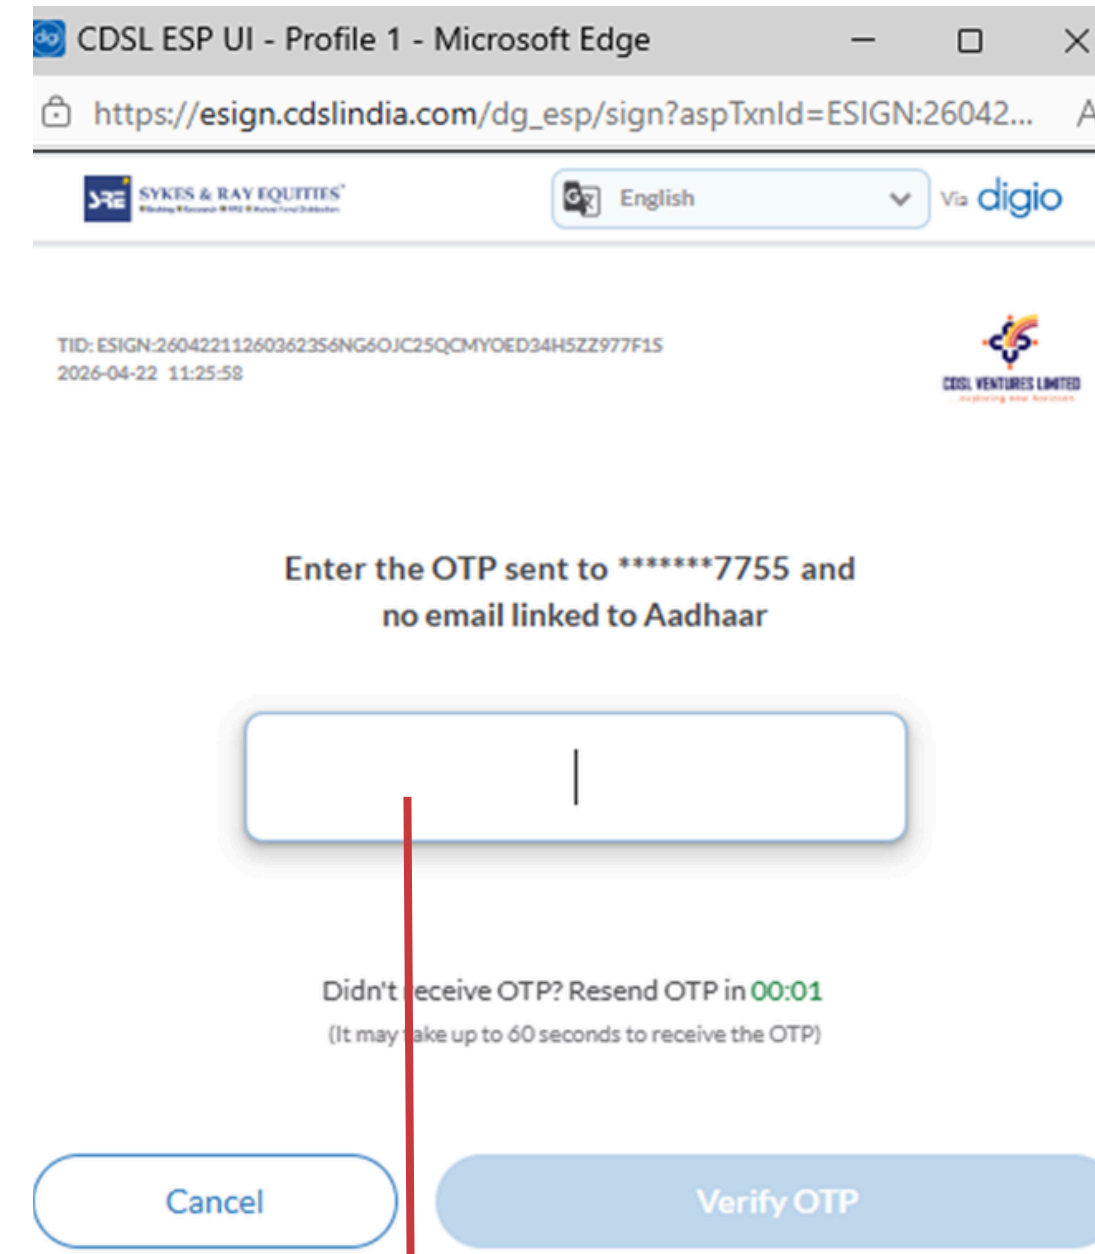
CDSL ESP UI - Profile 1 - Microsoft Edge

https://esign.cdslindia.com/dg_esp/sign?aspTxnId=ESIGN:26042...

SYKES & RAY EQUITIES

English

Via digio

TID: ESIGN:260422112603623S6NG6OJC25QCMYOED34H5ZZ977F1S
2026-04-22 11:25:58

CDSL VENTURES LIMITED

Enter the OTP sent to *******7755 and no email linked to Aadhaar

Didn't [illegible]eceive OTP? Resend OTP in 00:01

(It may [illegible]ake up to 60 seconds to receive the OTP)

Cancel

Verify OTP